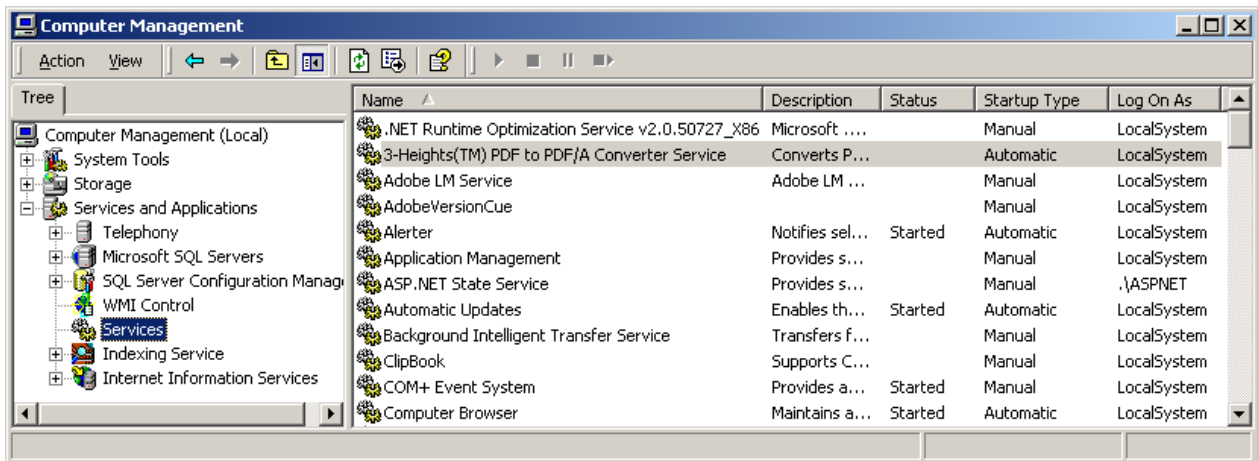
Computer Management

Action View

Tree

Computer Management (Local)
System Tools
Storage
Services and Applications
Telephony
Microsoft SQL Servers
SQL Server Configuration Manag
WMI Control
Services
Indexing Service
Internet Information Services

| Name | Description | Status | Startup Type | Log On As |
|---|---|---|---|---|
| .NET Runtime Optimization Service v2.0.50727_X86 | Microsoft .... | | Manual | LocalSystem |
| 3-Heights(TM) PDF to PDF/A Converter Service | Converts P... | | Automatic | LocalSystem |
| Adobe LM Service | Adobe LM ... | | Manual | LocalSystem |
| AdobeVersionCue | | | Manual | LocalSystem |
| Alerter | Notifies sel... | Started | Automatic | LocalSystem |
| Application Management | Provides s... | | Manual | LocalSystem |
| ASP.NET State Service | Provides s... | | Manual | .\ASPNET |
| Automatic Updates | Enables th... | Started | Automatic | LocalSystem |
| Background Intelligent Transfer Service | Transfers f... | | Manual | LocalSystem |
| ClipBook | Supports C... | | Manual | LocalSystem |
| COM+ Event System | Provides a... | Started | Manual | LocalSystem |
| Computer Browser | Maintains a... | Started | Automatic | LocalSystem |